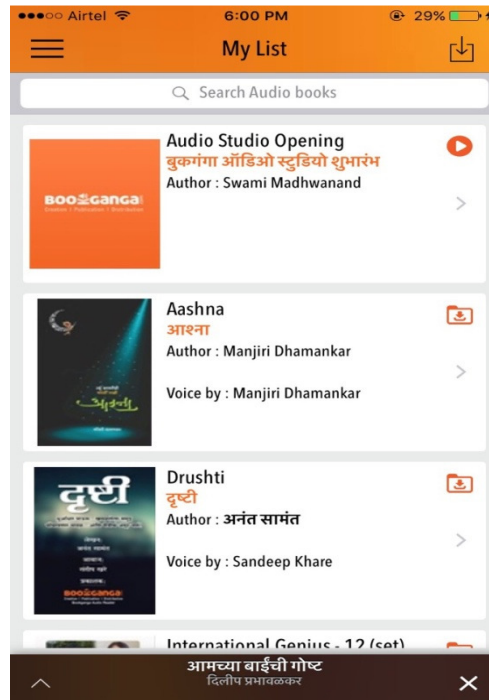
●●●○○ Airtel 6:00 PM 29%

My List

Search Audio books

BOOKGANGA
Creation | Publication | Distribution

Audio Studio Opening
बुकगंगा ऑडिओ स्टुडियो शुभारंभ
Author : Swami Madhwanand

आश्ना

Aashna
आश्ना
Author : Manjiri Dhamankar

Voice by : Manjiri Dhamankar

दृष्टी
BOOKGANGA

Drushti
दृष्टी
Author : अनंत सामंत

Voice by : Sandeep Khare

International Genius - 12 (set)

आमच्या बाईची गोष्ट
दिलीप प्रभावळकर